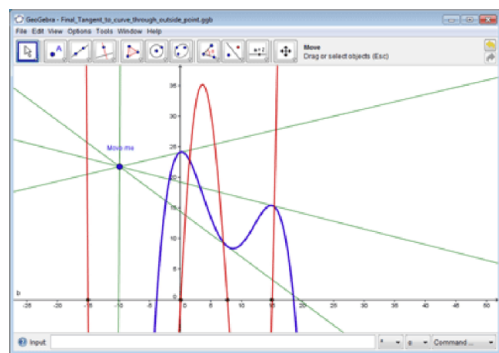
GeoGebra - Final_Tangent_to_curve_through_outside_point.ggb

File Edit View Options Tools Window Help

Move
Drag or select objects (Esc)

Move me

35
30
25
20
15
10
5
0

b

-25 -20 -15 -10 -5 0 5 10 15 20 25 30 35 40 45 50

Input

Command ...